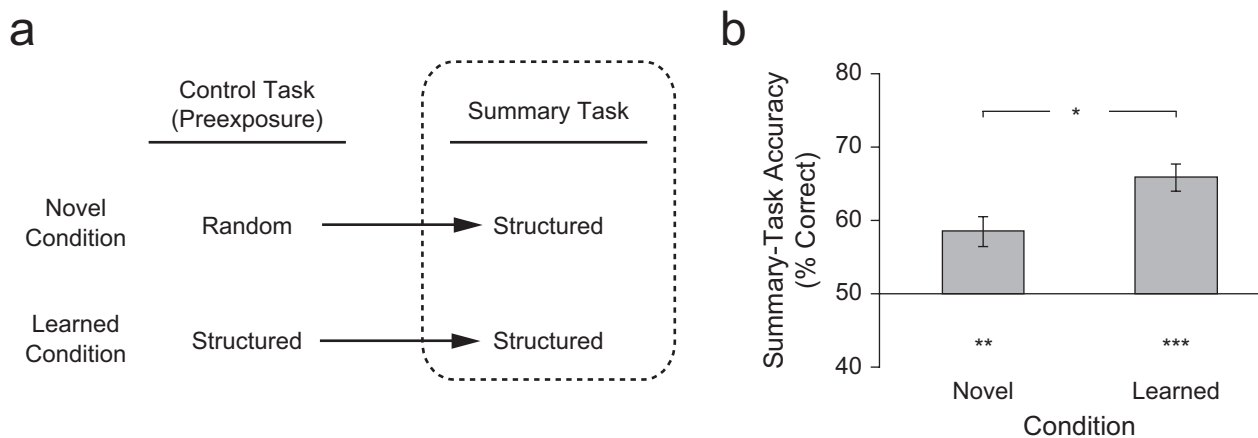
a

Control Task (Preexposure)

Summary Task

Novel Condition

Random

Structured

Learned Condition

Structured

Structured

b

Summary-Task Accuracy (% Correct)

80

70

60

50

40

*

**

***

Novel

Learned

Condition